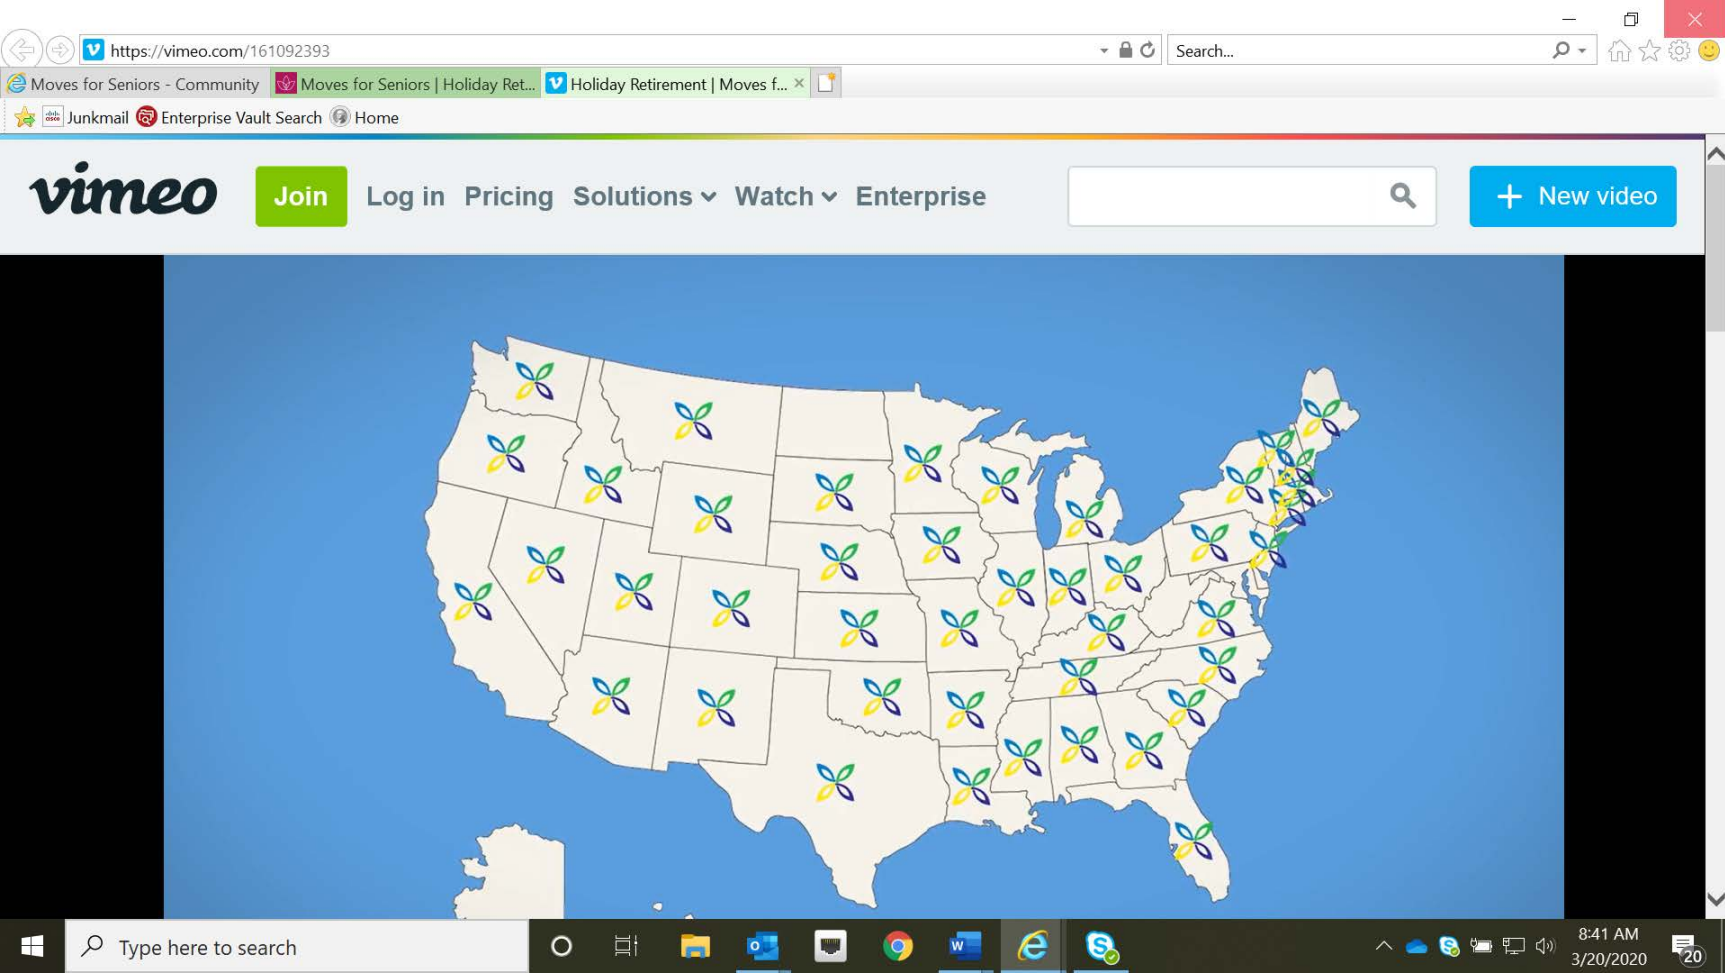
https://vimeo.com/161092393

Search...

Moves for Seniors - Community

Moves for Seniors | Holiday Ret...

Holiday Retirement | Moves f...

Junkmail

Enterprise Vault Search

Home

vimeo

Join

Log in

Pricing

Solutions

Watch

Enterprise

New video

Type here to search

8:41 AM
3/20/2020

20